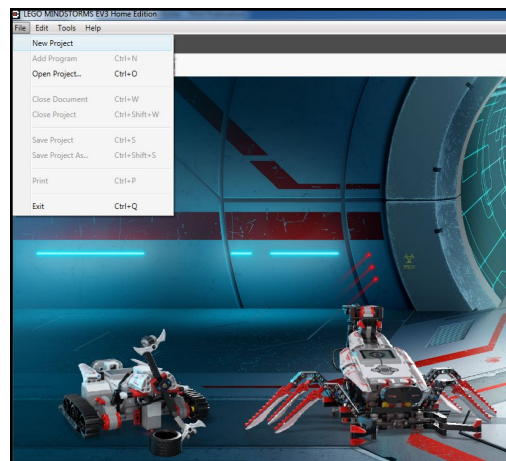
LEGO MINDSTORMS EV3 Home Edition

File Edit Tools Help

New Project
Add Program Ctrl+N
Open Project... Ctrl+O
Close Document Ctrl+W
Close Project Ctrl+Shift+W
Save Project Ctrl+S
Save Project As... Ctrl+Shift+S
Print Ctrl+P
Exit Ctrl+Q